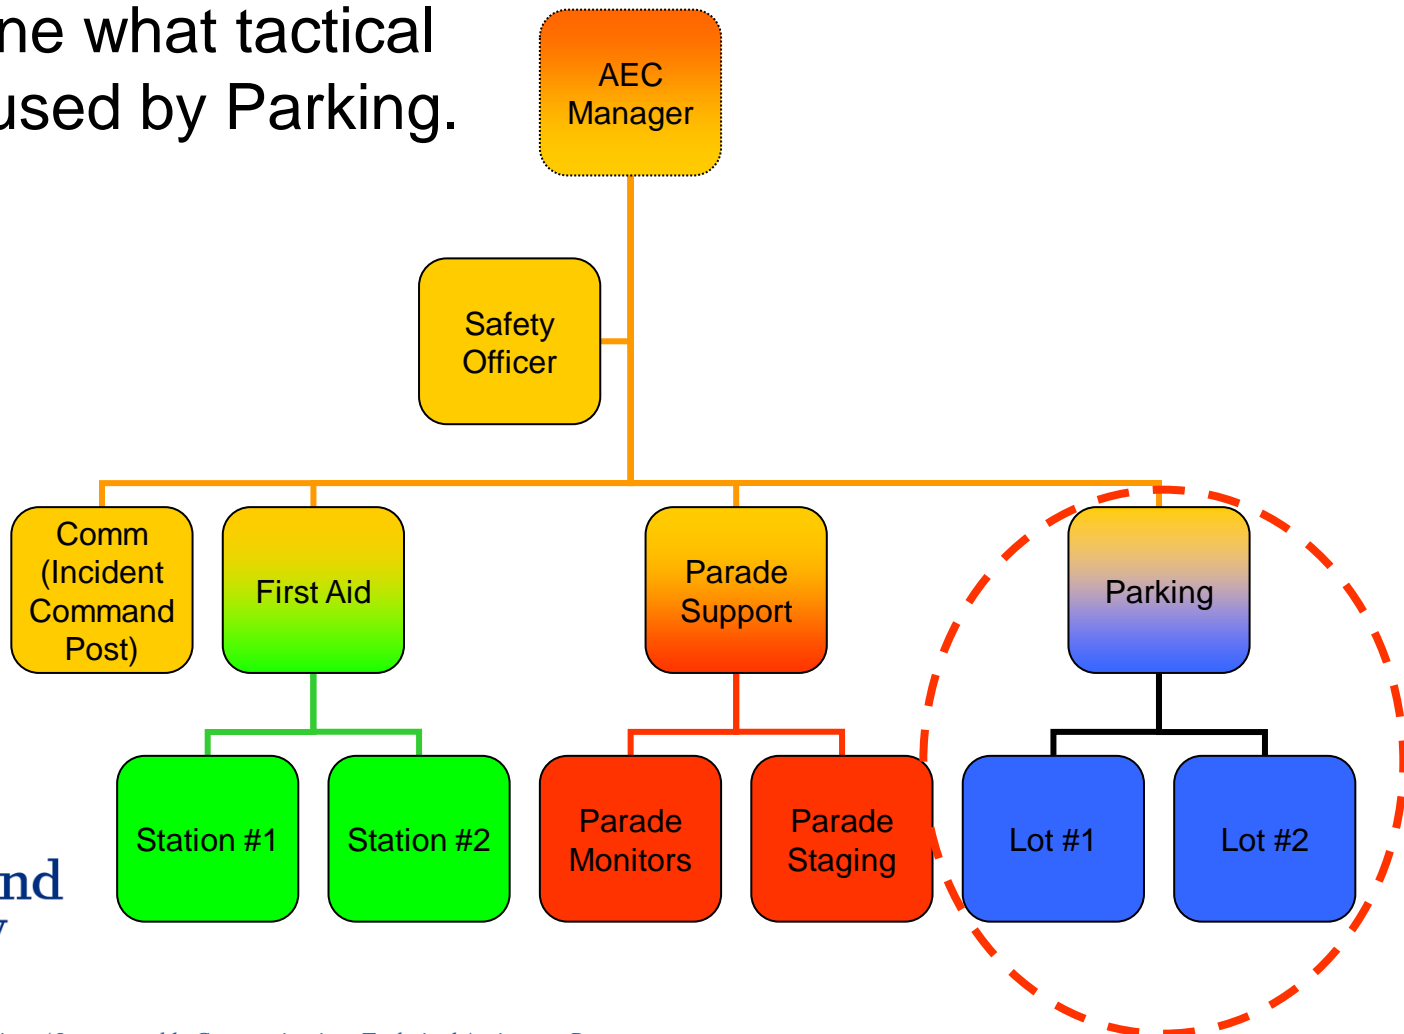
ne what tactical
used by Parking.

AEC Manager

Safety Officer

Comm (Incident Command Post)

First Aid

Parade Support

Parking

Station #1

Station #2

Parade Monitors

Parade Staging

Lot #1

Lot #2

nd

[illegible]